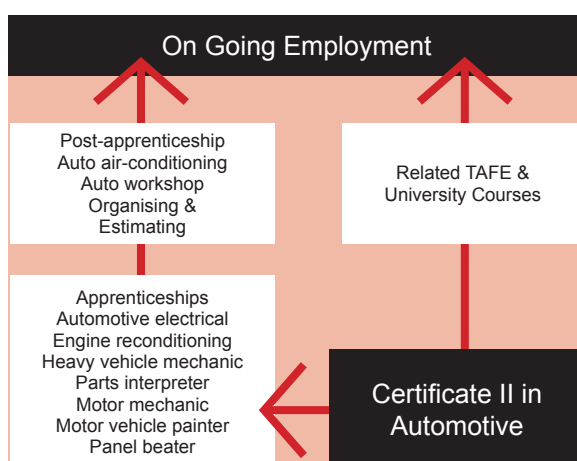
On Going Employment

Post-apprenticeship
Auto air-conditioning
Auto workshop
Organising &
Estimating

Related TAFE &
University Courses

Apprenticeships
Automotive electrical
Engine reconditioning
Heavy vehicle mechanic
Parts interpreter
Motor mechanic
Motor vehicle painter
Panel beater

Certificate II in
Automotive